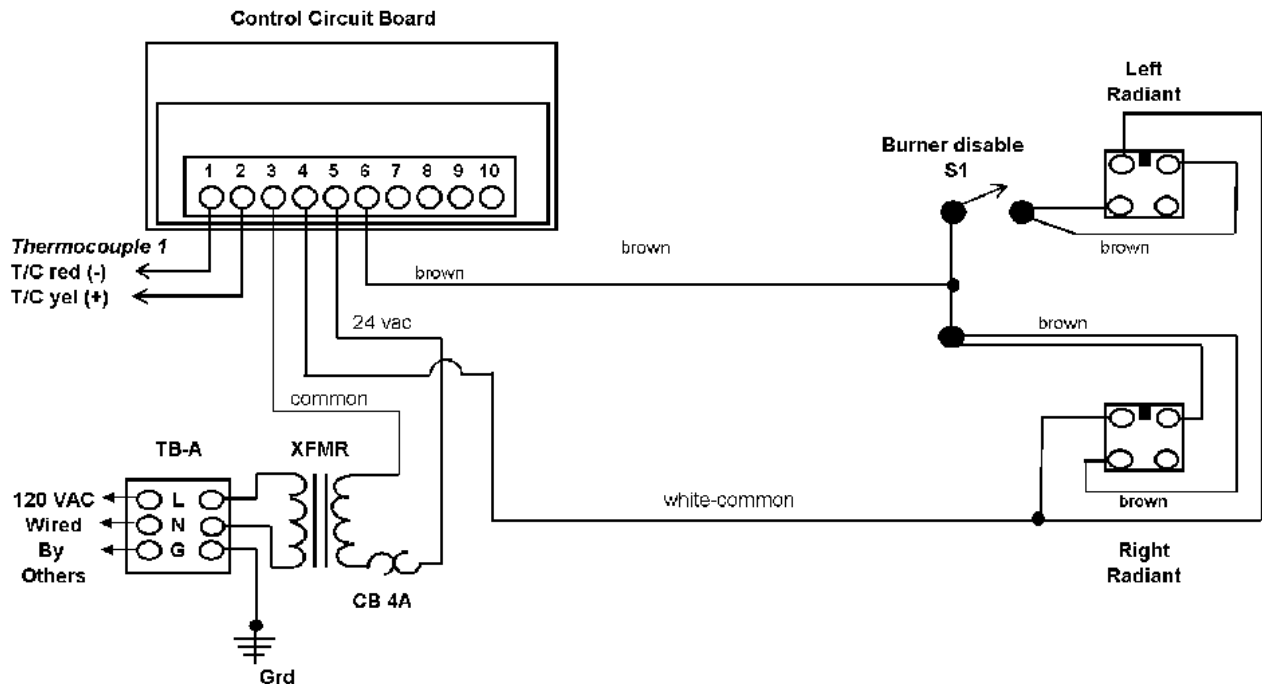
Control Circuit Board

1 2 3 4 5 6 7 8 9 10

Thermocouple 1
T/C red (-)
T/C yel (+)

brown

brown

24 vac

common

Burner disable
S1

Left
Radiant

brown

brown

TB-A

120 VAC
Wired
By
Others

L
N
G

XFMR

CB 4A

Grd

white-common

brown

Right
Radiant